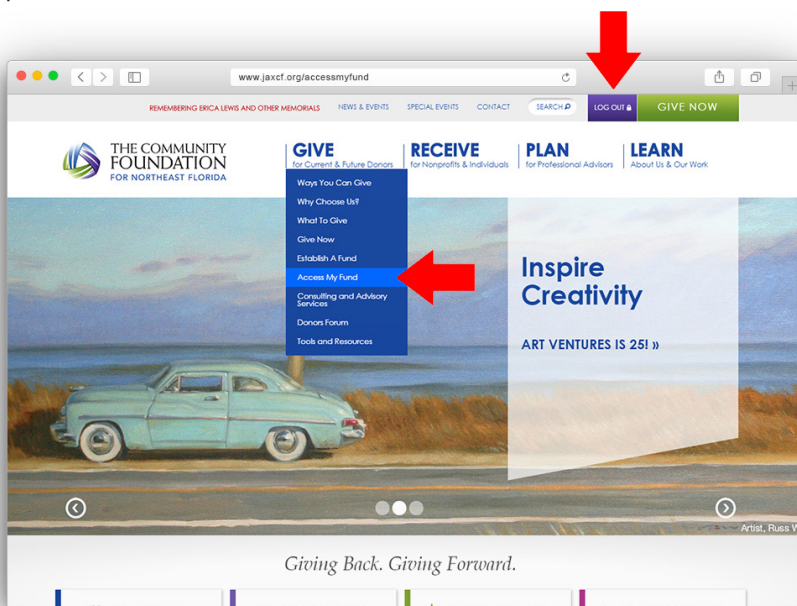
www.jaxcf.org/accessmyfund

REMEMBERING ERICA LEWIS AND OTHER MEMORIALS NEWS & EVENTS SPECIAL EVENTS CONTACT SEARCH LOG OUT GIVE NOW

THE COMMUNITY FOUNDATION FOR NORTHEAST FLORIDA

GIVE for Current & Future Donors
RECEIVE for Nonprofits & Individuals
PLAN for Professional Advisors
LEARN About Us & Our Work

Ways You Can Give
Why Choose Us?
What To Give
Give Now
Establish A Fund
Access My Fund
Consulting and Advisory Services
Donors Forum
Tools and Resources

Inspire Creativity

ART VENTURES IS 25! »

Artist, Russ W

Giving Back. Giving Forward.